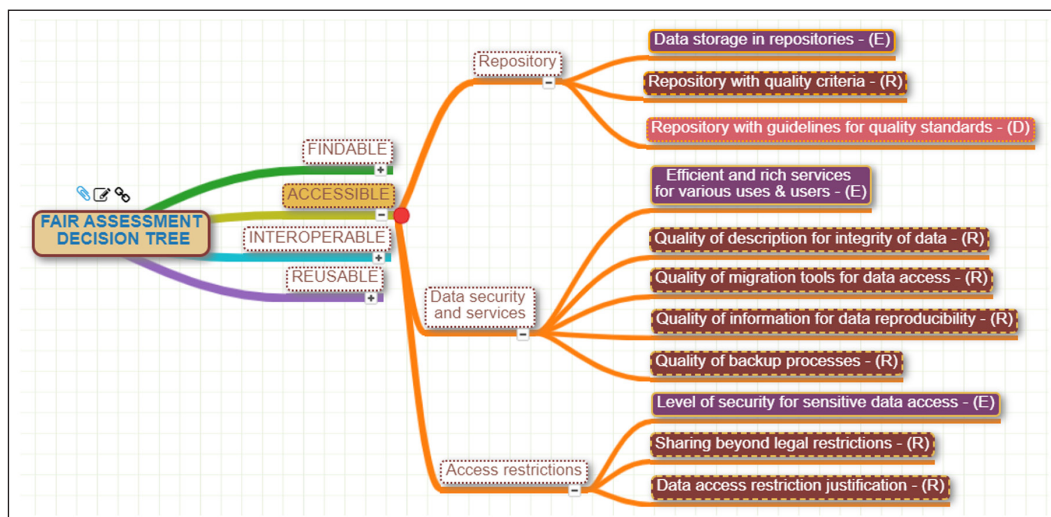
FAIR ASSESSMENT DECISION TREE

FINDABLE

ACCESSIBLE

INTEROPERABLE

REUSABLE

Repository

Data storage in repositories - (E)

Repository with quality criteria - (R)

Repository with guidelines for quality standards - (D)

Data security and services

Efficient and rich services for various uses & users - (E)

Quality of description for integrity of data - (R)

Quality of migration tools for data access - (R)

Quality of information for data reproducibility - (R)

Quality of backup processes - (R)

Access restrictions

Level of security for sensitive data access - (E)

Sharing beyond legal restrictions - (R)

Data access restriction justification - (R)